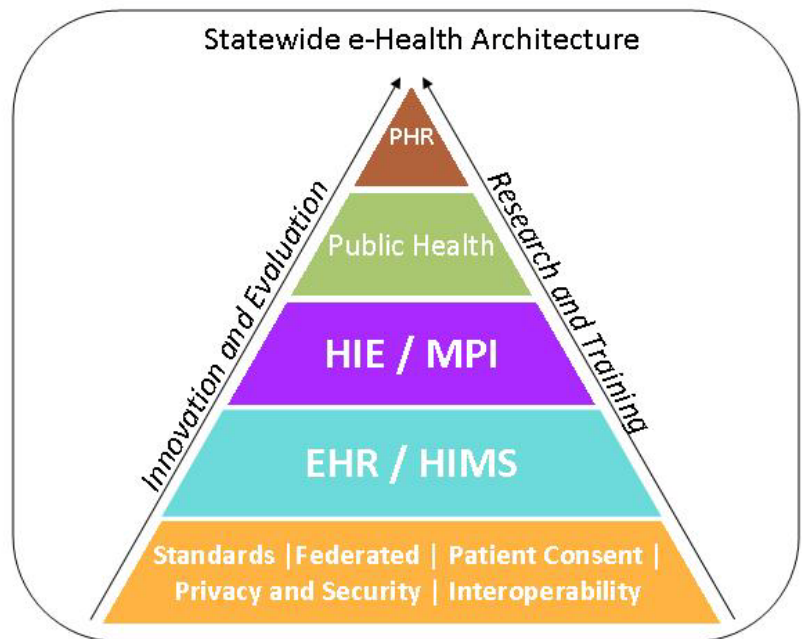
Statewide e-Health Architecture

Innovation and Evaluation

Research and Training

PHR

Public Health

HIE / MPI

EHR / HIMS

Standards |Federated | Patient Consent | Privacy and Security | Interoperability